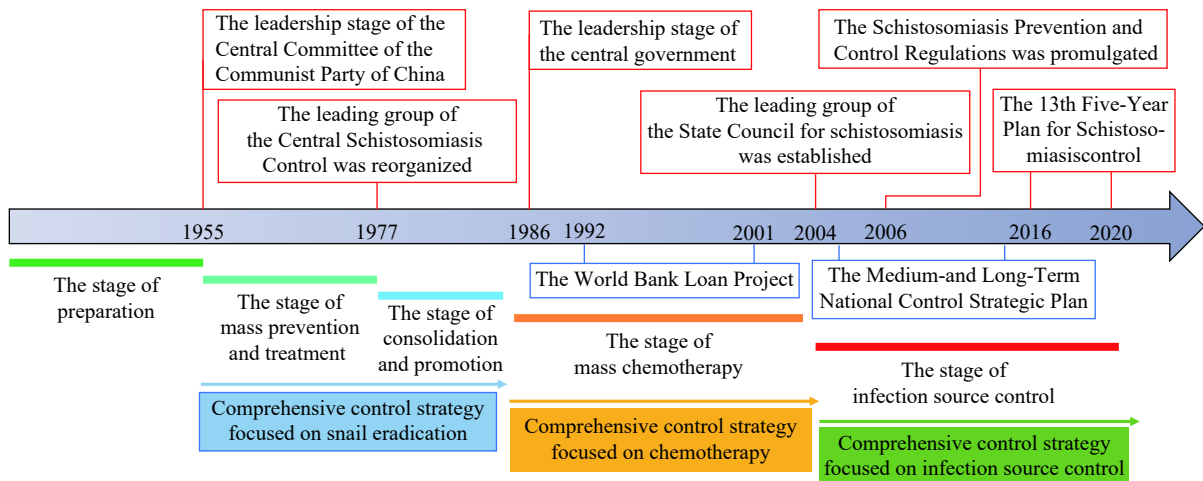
The leadership stage of the Central Committee of the Communist Party of China

The leading group of the Central Schistosomiasis Control was reorganized

The leadership stage of the central government

The Schistosomiasis Prevention and Control Regulations was promulgated

The leading group of the State Council for schistosomiasis was established

The 13th Five-Year Plan for Schistosomiasiscontrol

1955

1977

1986

1992

2001

2004

2006

2016

2020

The stage of preparation

The stage of mass prevention and treatment

The stage of consolidation and promotion

The World Bank Loan Project

The stage of mass chemotherapy

The Medium-and Long-Term National Control Strategic Plan

The stage of infection source control

Comprehensive control strategy focused on snail eradication

Comprehensive control strategy focused on chemotherapy

Comprehensive control strategy focused on infection source control